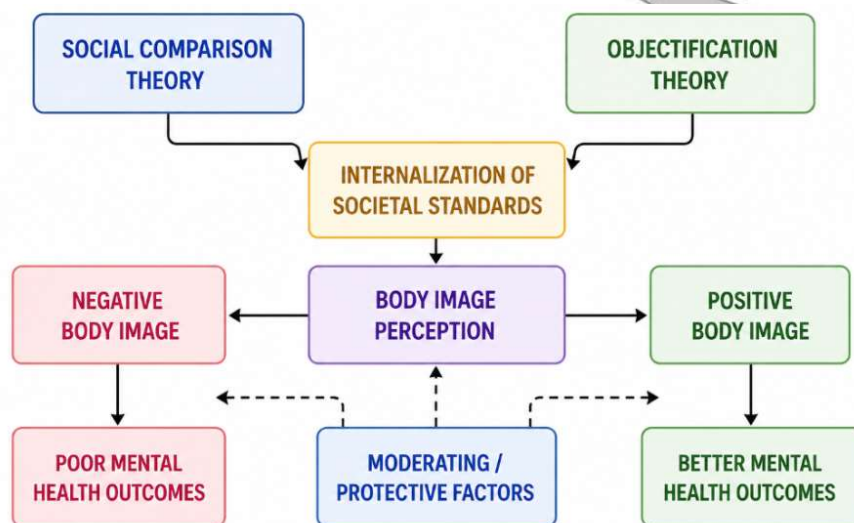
SOCIAL COMPARISON THEORY

OBJECTIFICATION THEORY

INTERNALIZATION OF SOCIETAL STANDARDS

NEGATIVE BODY IMAGE

BODY IMAGE PERCEPTION

POSITIVE BODY IMAGE

POOR MENTAL HEALTH OUTCOMES

MODERATING / PROTECTIVE FACTORS

BETTER MENTAL HEALTH OUTCOMES